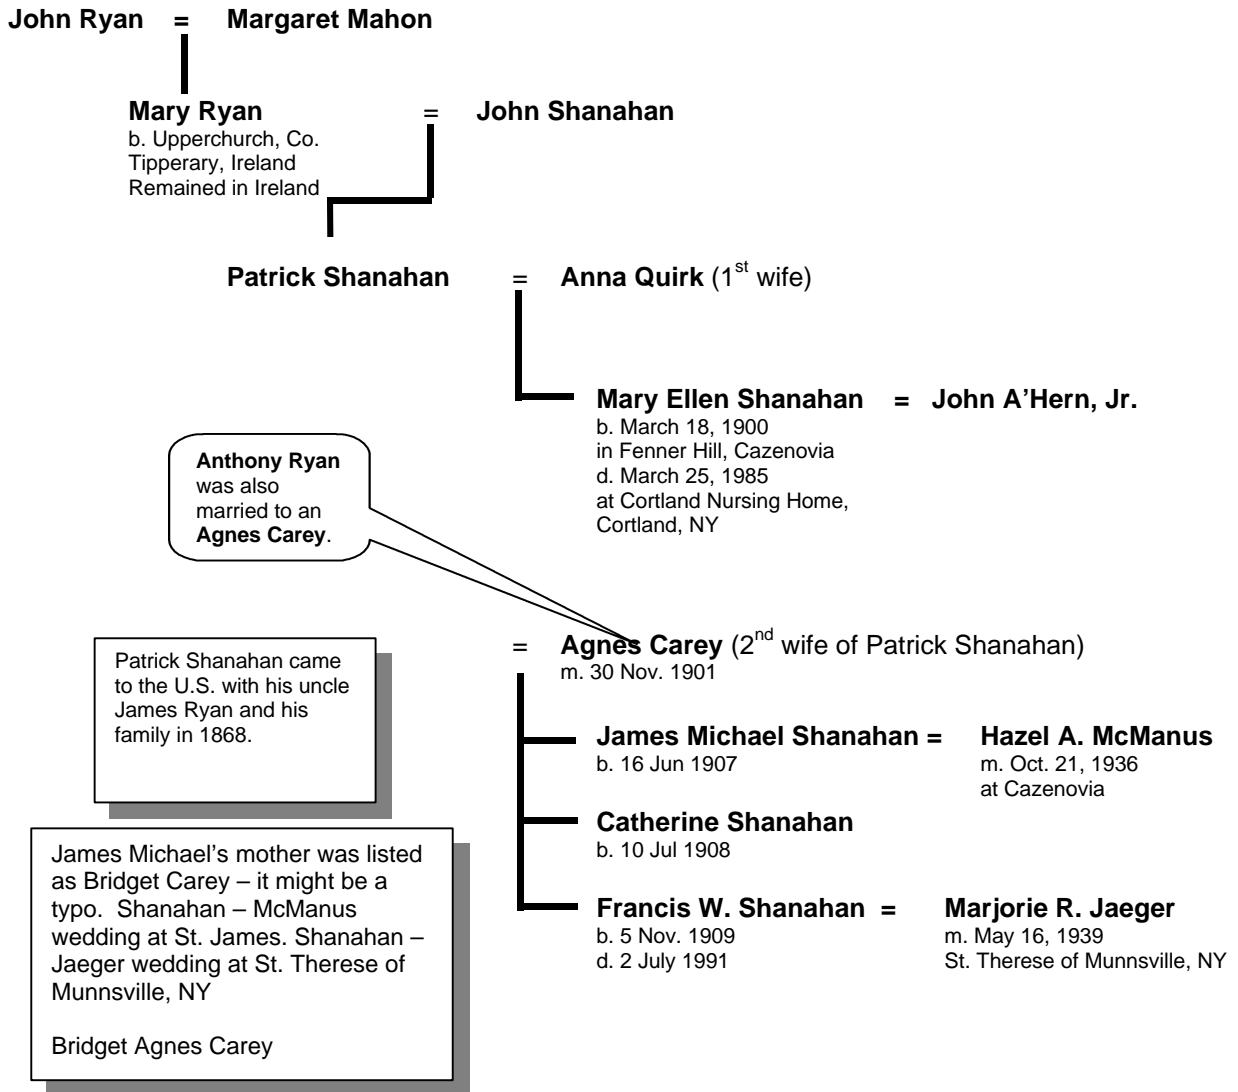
John Ryan = Margaret Mahon

Mary Ryan = John Shanahan
b. Upperchurch, Co. Tipperary, Ireland
Remained in Ireland

Patrick Shanahan = Anna Quirk ($1^{st}$ wife)

Mary Ellen Shanahan = John A'Hern, Jr.
b. March 18, 1900
in Fenner Hill, Cazenovia
d. March 25, 1985
at Cortland Nursing Home, Cortland, NY

Anthony Ryan was also married to an Agnes Carey.

= Agnes Carey ($2^{nd}$ wife of Patrick Shanahan)
m. 30 Nov. 1901

Patrick Shanahan came to the U.S. with his uncle James Ryan and his family in 1868.

James Michael Shanahan = Hazel A. McManus
b. 16 Jun 1907
m. Oct. 21, 1936
at Cazenovia

Catherine Shanahan
b. 10 Jul 1908

Francis W. Shanahan = Marjorie R. Jaeger
b. 5 Nov. 1909
d. 2 July 1991
m. May 16, 1939
St. Therese of Munnsville, NY

James Michael's mother was listed as Bridget Carey – it might be a typo. Shanahan – McManus wedding at St. James. Shanahan – Jaeger wedding at St. Therese of Munnsville, NY

Bridget Agnes Carey